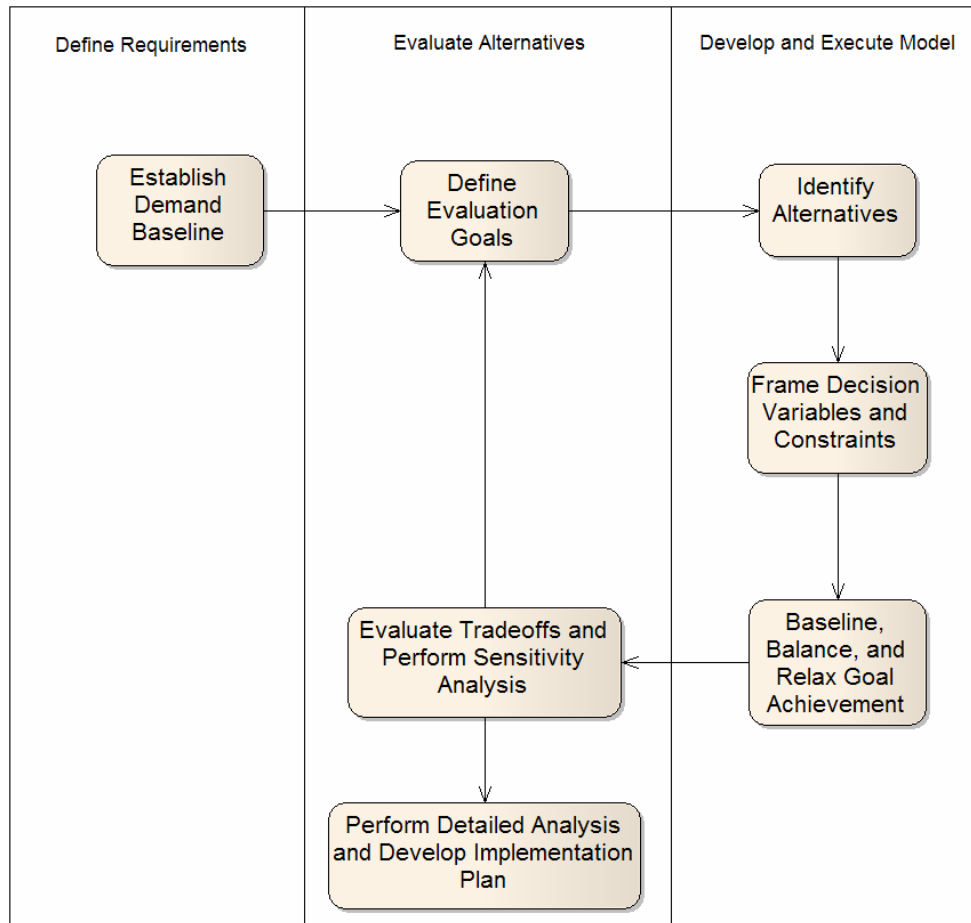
Define Requirements

Evaluate Alternatives

Develop and Execute Model

Establish Demand Baseline

Define Evaluation Goals

Identify Alternatives

Frame Decision Variables and Constraints

Baseline, Balance, and Relax Goal Achievement

Evaluate Tradeoffs and Perform Sensitivity Analysis

Perform Detailed Analysis and Develop Implementation Plan